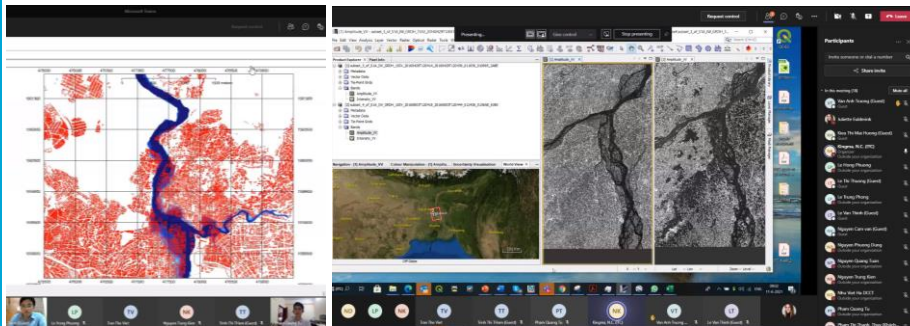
Microsoft Teams

Request control

Leave

Presenting...

Stop presenting

Participants

Invite someone or dial a number

Share invite

In this meeting (19)

Mute all

Van Anh Truong (Guest)

Guest

Loan Thi Mai Huong (Guest)

Guest

Nhi Ngoc Tran (Guest)

Guest

Le Hong Phuong

Outside your organization

Le Thi Thuong (Guest)

Guest

Le Trung Phong

Outside your organization

Le Van Thinh (Guest)

Guest

Nguyen Cam van (Guest)

Guest

Nguyen Phuong Dung

Outside your organization

Nguyen Quang Tuan

Outside your organization

Nguyen Trung Kien

Outside your organization

Nhu Viet Ha DCCT

Outside your organization

Pham Quang Tu

Outside your organization

Product Explorer

Amplitude_VV

Navigation

Colour Manipulation

World View

Dao Van Viet

Trinh Thi Thom

Pham Quang Tu

Le Van Thinh (Guest)

Do Anh Tuong

LP

TV

NK

VT

LT

Le Hong Phuong

Nguyen Trung Kien

Trinh Thi Thom (Guest)

ND

PT